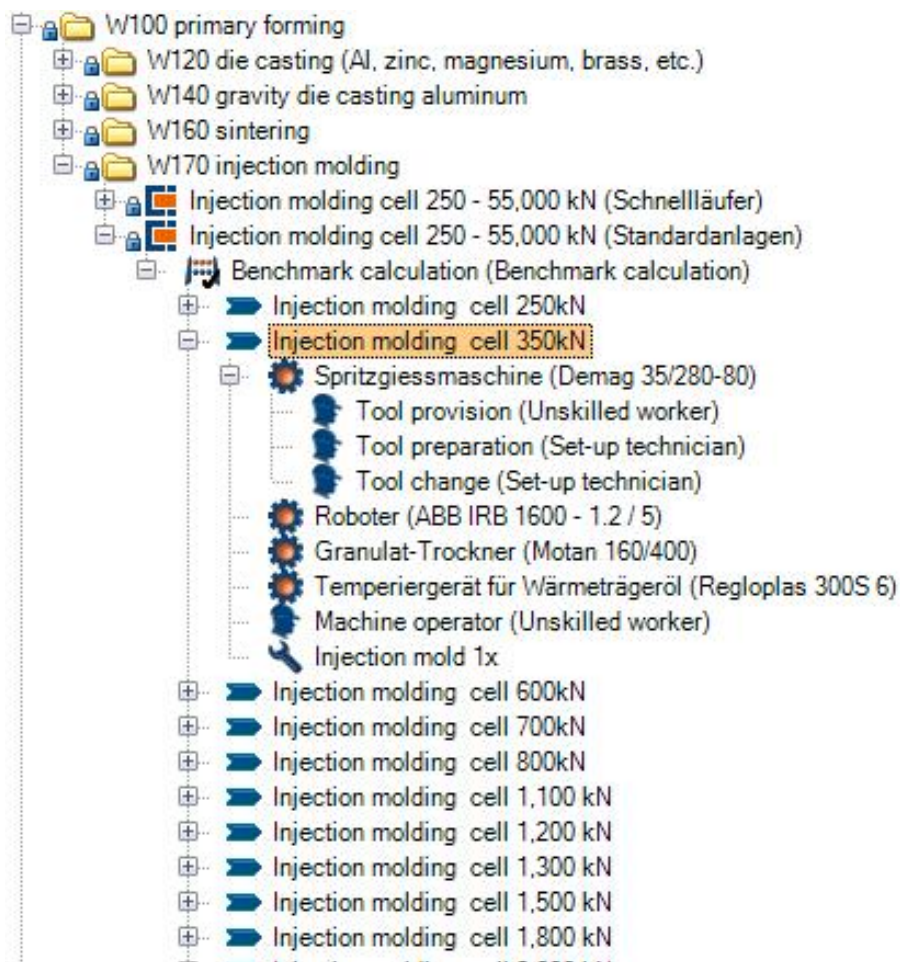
W100 primary forming
W120 die casting (Al, zinc, magnesium, brass, etc.)
W140 gravity die casting aluminum
W160 sintering
W170 injection molding
Injection molding cell 250 - 55,000 kN (Schnellläufer)
Injection molding cell 250 - 55,000 kN (Standardanlagen)
Benchmark calculation (Benchmark calculation)
Injection molding cell 250kN
Injection molding cell 350kN
Spritzgiessmaschine (Demag 35/280-80)
Tool provision (Unskilled worker)
Tool preparation (Set-up technician)
Tool change (Set-up technician)
Roboter (ABB IRB 1600 - 1.2 / 5)
Granulat-Trockner (Motan 160/400)
Temperiergerät für Wärmeträgeröl (Regloplas 300S 6)
Machine operator (Unskilled worker)
Injection mold 1x
Injection molding cell 600kN
Injection molding cell 700kN
Injection molding cell 800kN
Injection molding cell 1,100 kN
Injection molding cell 1,200 kN
Injection molding cell 1,300 kN
Injection molding cell 1,500 kN
Injection molding cell 1,800 kN
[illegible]